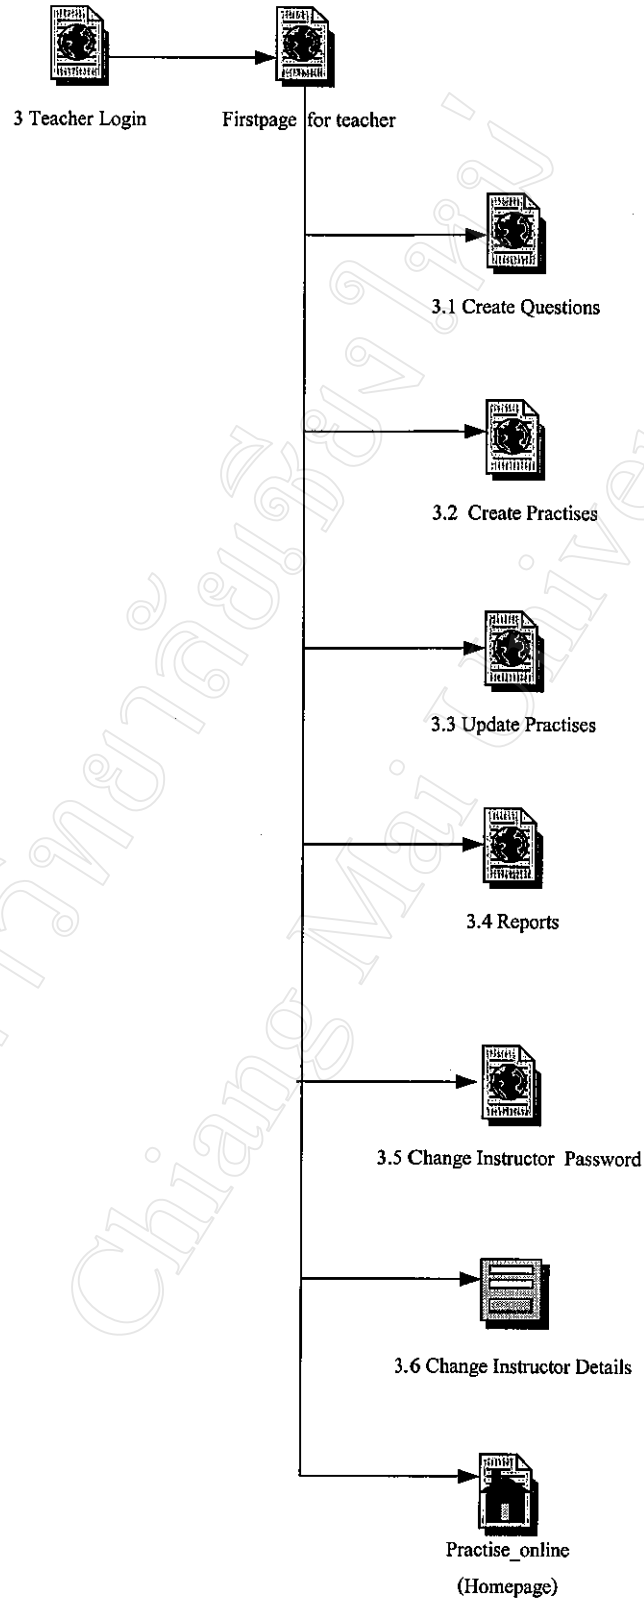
3 Teacher Login

Firstpage for teacher

3.1 Create Questions

3.2 Create Practises

3.3 Update Practises

3.4 Reports

3.5 Change Instructor Password

3.6 Change Instructor Details

Practise_online (Homepage)

Chiang Mai University